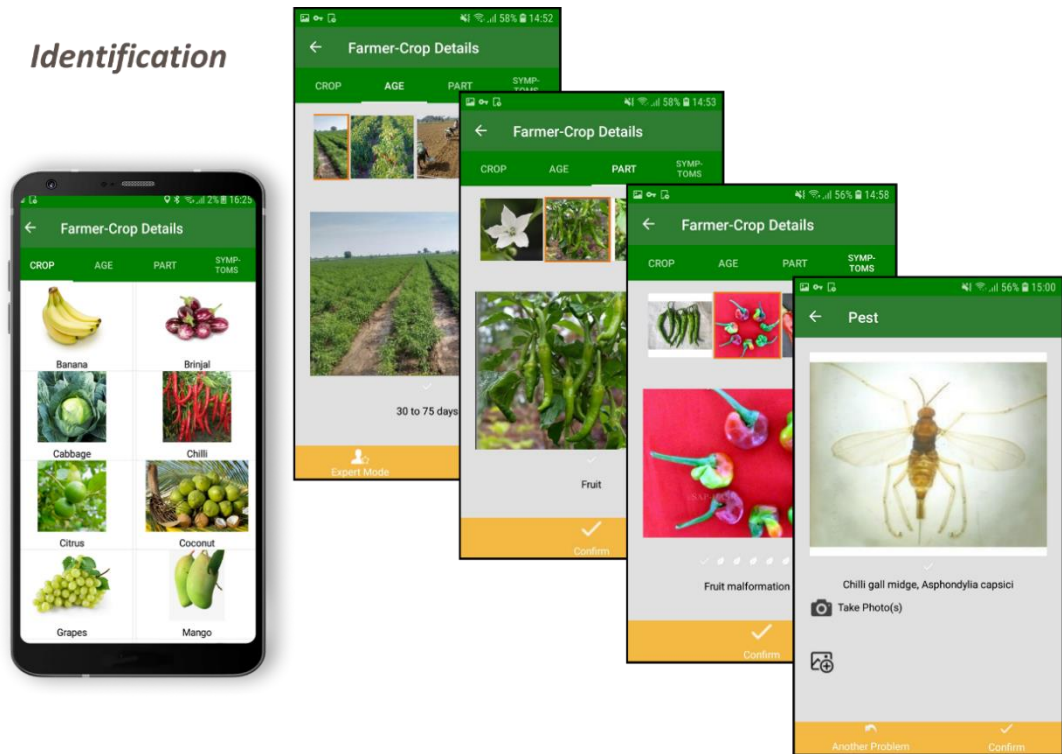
Identification

2% 16:25
Farmer-Crop Details
CROP AGE PART SYMP-TOMS
Banana
Brinjal
Cabbage
Chilli
Citrus
Coconut
Grapes
Mango

58% 14:52
Farmer-Crop Details
CROP AGE PART SYMP-TOMS
30 to 75 days
Expert Mode

58% 14:53
Farmer-Crop Details
CROP AGE PART SYMP-TOMS
Fruit
Confirm

56% 14:58
Farmer-Crop Details
CROP AGE PART SYMP-TOMS
Fruit malformation
Confirm

56% 15:00
Pest
Chilli gall midge, Asphondylia capsici
Take Photo(s)
Another Problem
Confirm